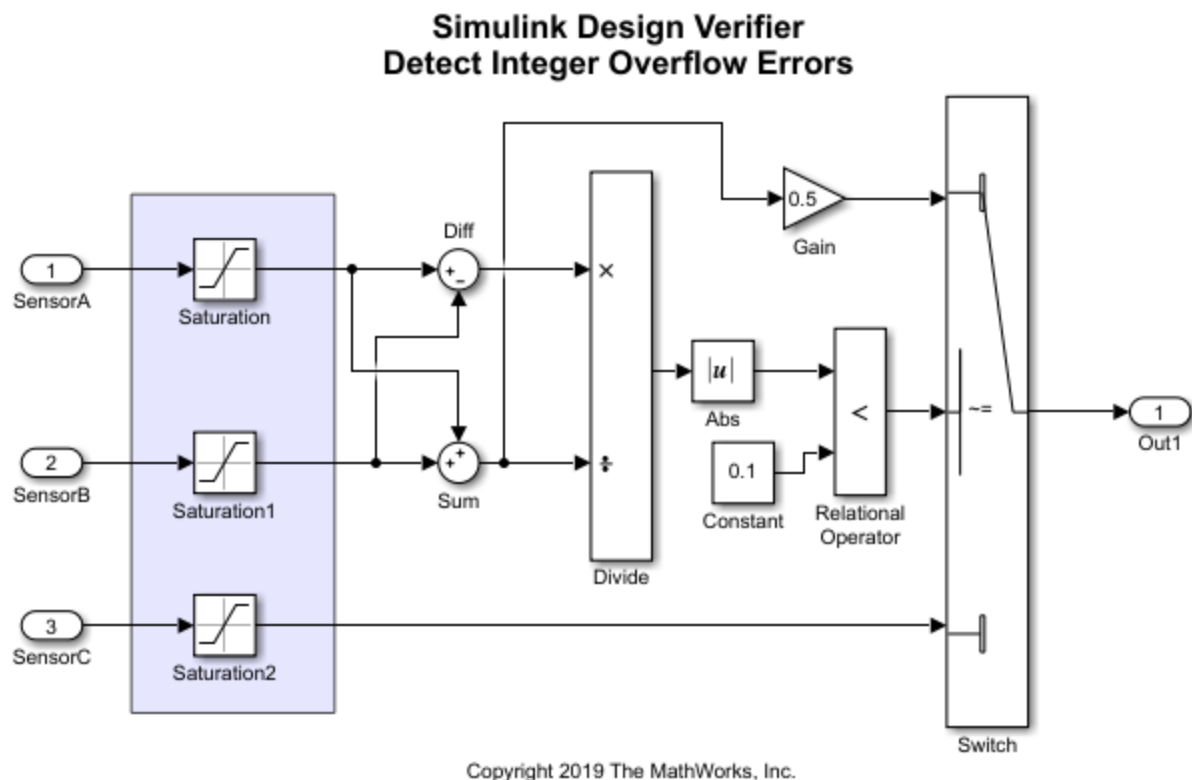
Simulink Design Verifier
Detect Integer Overflow Errors

1
SensorA
Saturation
2
SensorB
Saturation1
3
SensorC
Saturation2
Diff
+
−
+
+
Sum
×
÷
Divide
0.5
Gain
$|u|$
Abs
0.1
Constant
<
Relational Operator
~=
Switch
1
Out1

Copyright 2019 The MathWorks, Inc.